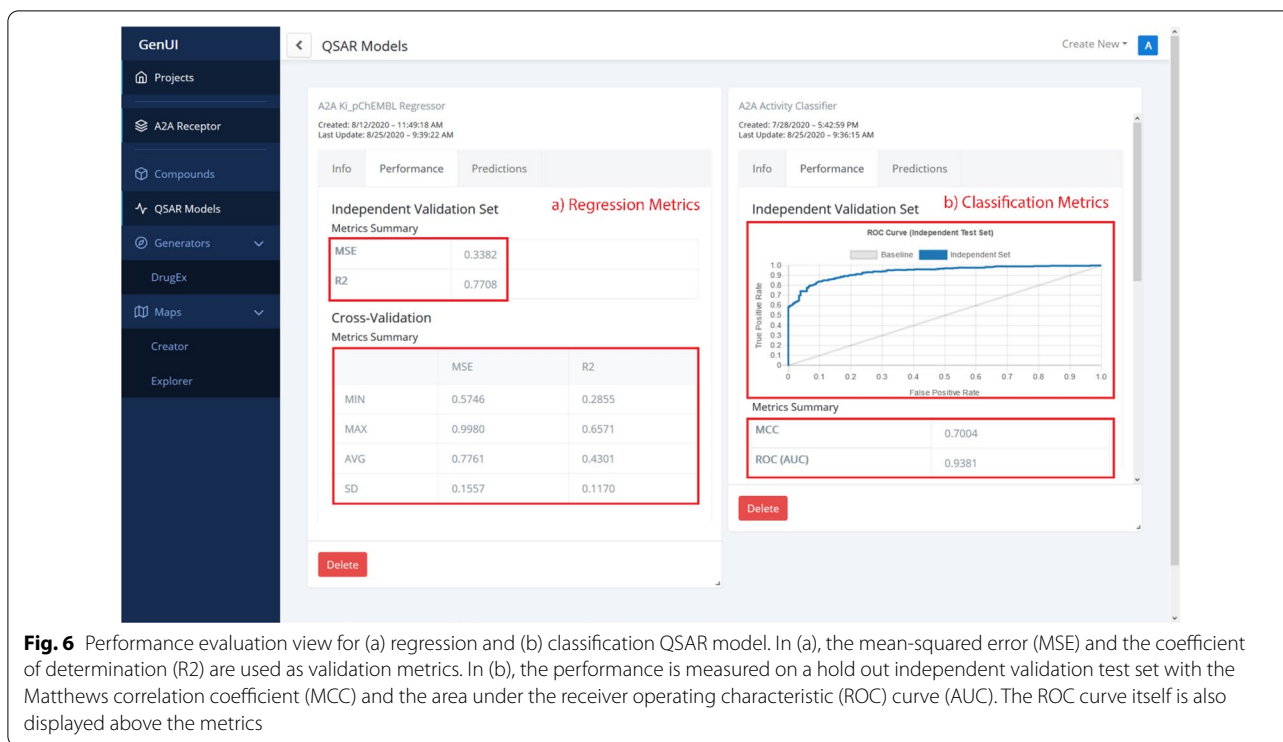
GenUI

Projects

A2A Receptor

Compounds

QSAR Models

Generators

DrugEx

Maps

Creator

Explorer

QSAR Models

Create New

A

A2A Ki_pChEMBL Regressor

Created: 8/12/2020 – 11:49:18 AM
Last Update: 8/25/2020 – 9:39:22 AM

Info | Performance | Predictions

Independent Validation Set

a) Regression Metrics

Metrics Summary

| MSE | 0.3382 |
|---|---|
| R2 | 0.7708 |

Cross-Validation

Metrics Summary

| | MSE | R2 |
|---|---|---|
| MIN | 0.5746 | 0.2855 |
| MAX | 0.9980 | 0.6571 |
| AVG | 0.7761 | 0.4301 |
| SD | 0.1557 | 0.1170 |

Delete

A2A Activity Classifier

Created: 7/28/2020 – 5:42:59 PM
Last Update: 8/25/2020 – 9:36:15 AM

Info | Performance | Predictions

Independent Validation Set

b) Classification Metrics

ROC Curve (Independent Test Set)

Baseline | Independent Set

True Positive Rate

1.0 0.9 0.8 0.7 0.6 0.5 0.4 0.3 0.2 0.1 0

0 0.1 0.2 0.3 0.4 0.5 0.6 0.7 0.8 0.9 1.0

False Positive Rate

Metrics Summary

| MCC | 0.7004 |
|---|---|
| ROC (AUC) | 0.9381 |

Delete

**Fig. 6** Performance evaluation view for (a) regression and (b) classification QSAR model. In (a), the mean-squared error (MSE) and the coefficient of determination (R2) are used as validation metrics. In (b), the performance is measured on a hold out independent validation test set with the Matthews correlation coefficient (MCC) and the area under the receiver operating characteristic (ROC) curve (AUC). The ROC curve itself is also displayed above the metrics